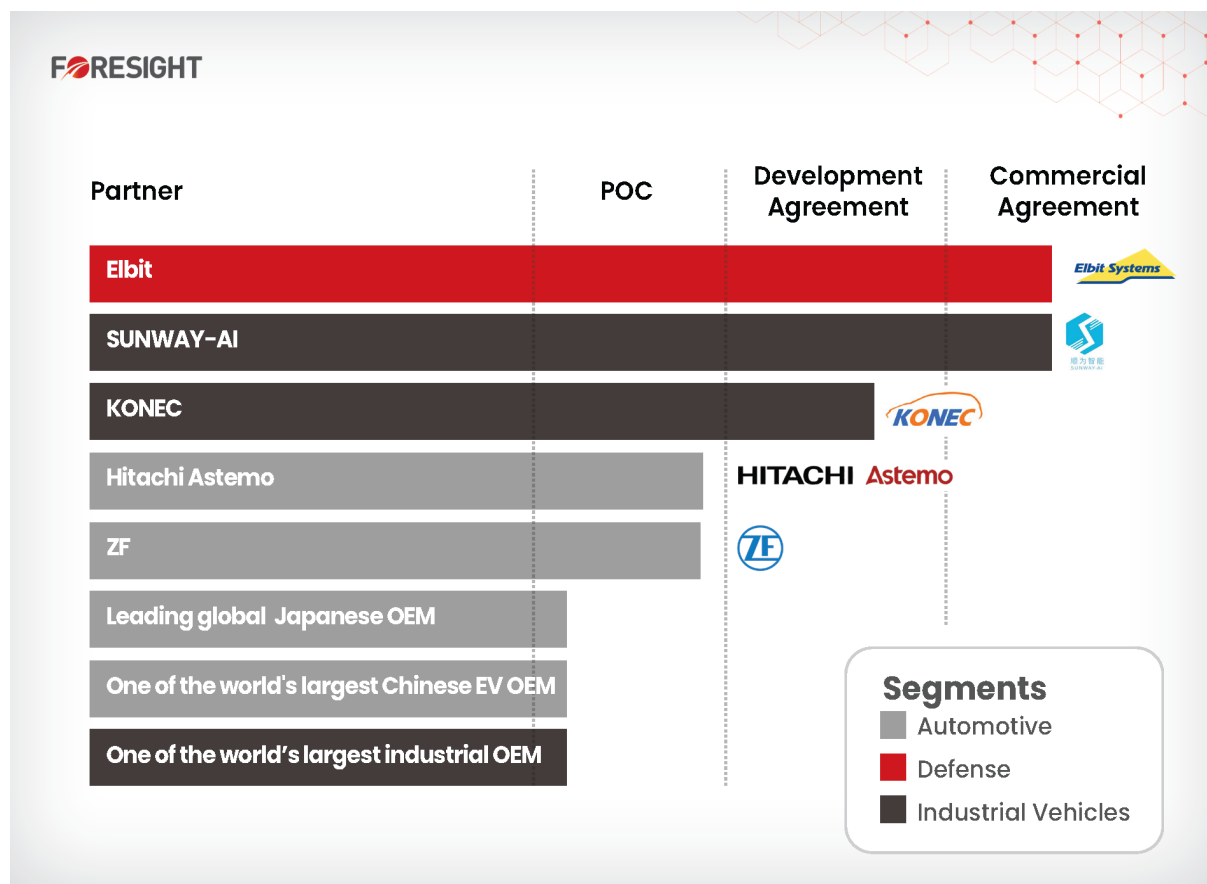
FORESIGHT

| Partner | POC | Development Agreement | Commercial Agreement |
|---|---|---|---|
| Elbit | | | Elbit Systems |
| SUNWAY-AI | | | 顺为智能 SUNWAY-AI |
| KONEC | | KONEC | |
| Hitachi Astemo | | HITACHI Astemo | |
| ZF | | ZF | |
| Leading global Japanese OEM | | | |
| One of the world's largest Chinese EV OEM | | | |
| One of the world's largest industrial OEM | | | |

Segments
Automotive
Defense
Industrial Vehicles